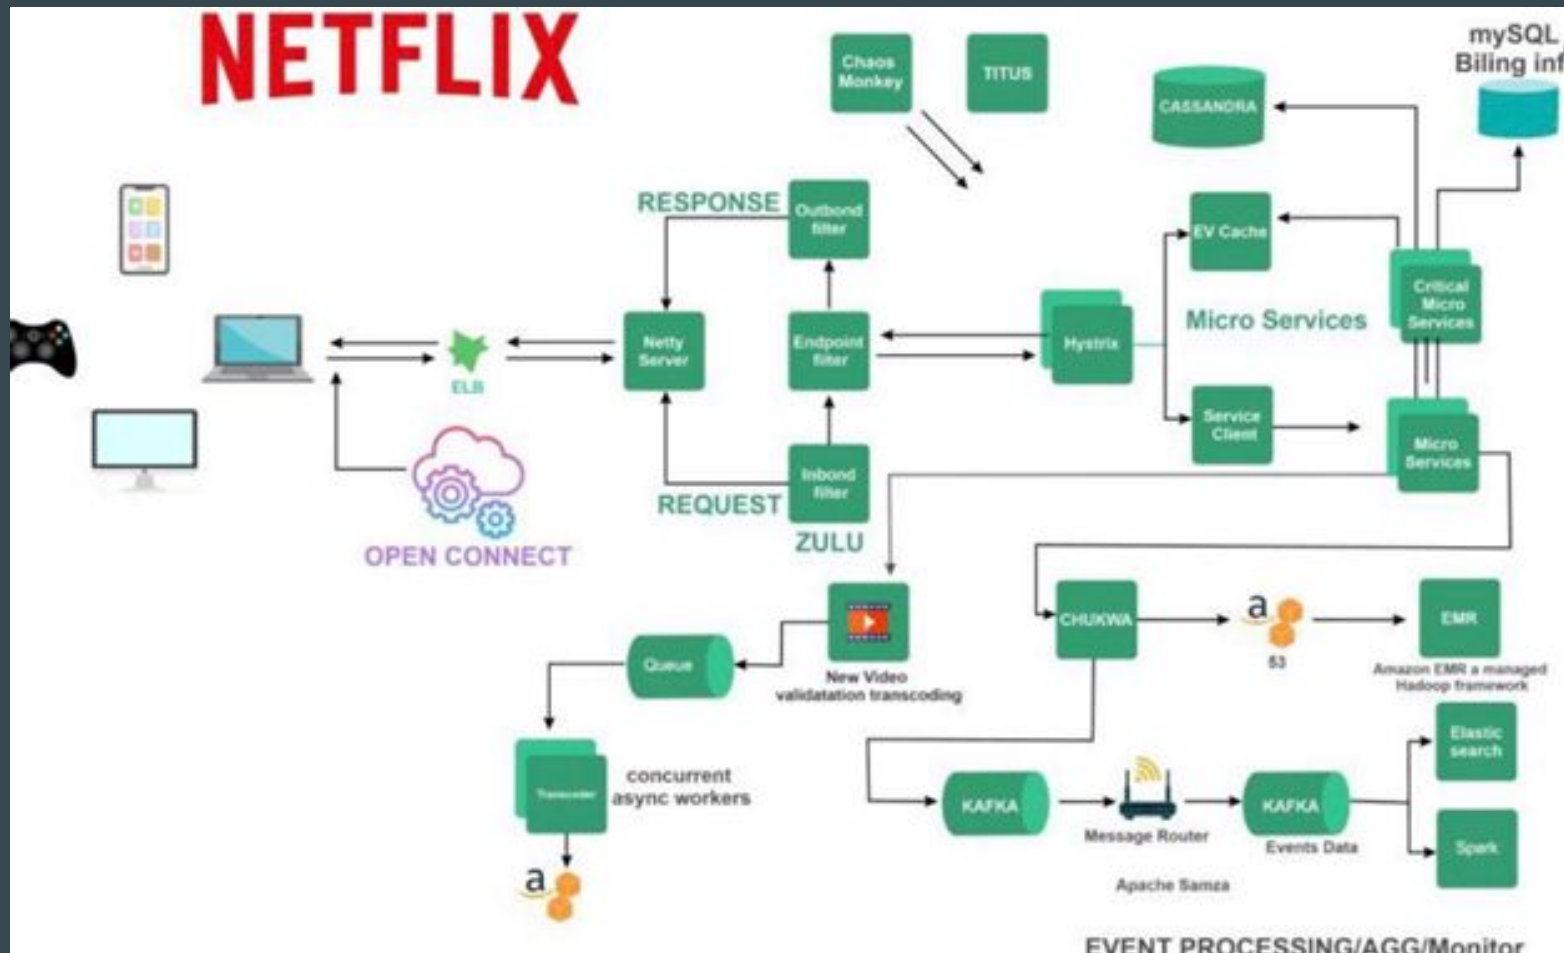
NETFLIX

Chaos Monkey

TITUS

mySQL Biling inf

CASSANDRA

RESPONSE

Outbond filter

EV Cache

Critical Micro Services

Micro Services

Netty Server

Endpoint filter

Hystrix

ELB

Service Client

Micro Services

Inbond filter

REQUEST

ZULU

OPEN CONNECT

CHUKWA

a

S3

EMR

Amazon EMR a managed Hadoop framework

New Video validatation transcoding

Queue

Elastic search

Transcoder

concurrent async workers

KAFKA

Message Router

KAFKA

Events Data

Spark

Apache Samza

a

EVENT PROCESSING/AGG/Monitor